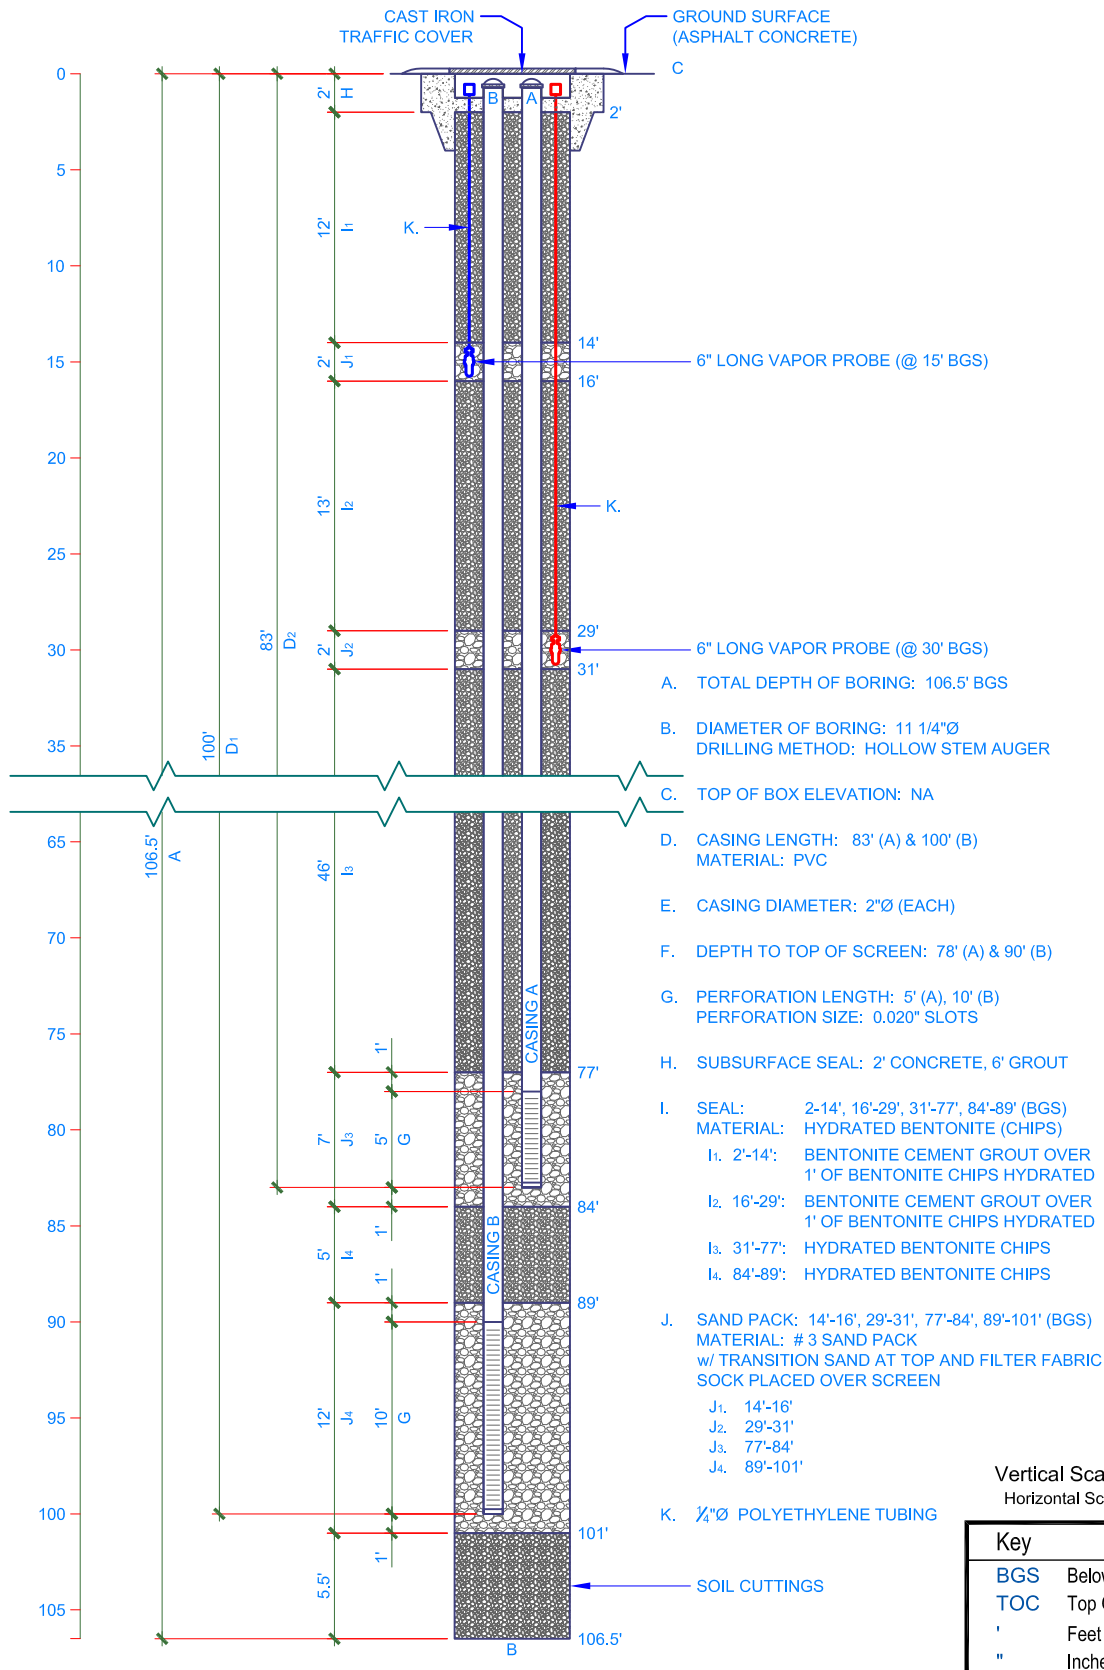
CAST IRON TRAFFIC COVER

GROUND SURFACE (ASPHALT CONCRETE)

C

0
5
10
15
20
25
30
35
65
70
75
80
85
90
95
100
105

2' H
2'
B A
12' I1
K.
14'
2' J1
16'
6" LONG VAPOR PROBE (@ 15' BGS)
13' I2
K.
29'
83' D2
2' J2
31'
6" LONG VAPOR PROBE (@ 30' BGS)
100' D1
106.5' A
46' I3
CASING A
1'
77'
7' J3
5' G
84'
1'
5' I4
CASING B
1'
89'
12' J4
10' G
101'
1'
5.5'
SOIL CUTTINGS
106.5'
B

A. TOTAL DEPTH OF BORING: 106.5' BGS

B. DIAMETER OF BORING: 11 1/4"Ø
DRILLING METHOD: HOLLOW STEM AUGER

C. TOP OF BOX ELEVATION: NA

D. CASING LENGTH: 83' (A) & 100' (B)
MATERIAL: PVC

E. CASING DIAMETER: 2"Ø (EACH)

F. DEPTH TO TOP OF SCREEN: 78' (A) & 90' (B)

G. PERFORATION LENGTH: 5' (A), 10' (B)
PERFORATION SIZE: 0.020" SLOTS

H. SUBSURFACE SEAL: 2' CONCRETE, 6' GROUT

I. SEAL: 2-14', 16'-29', 31'-77', 84'-89' (BGS)
MATERIAL: HYDRATED BENTONITE (CHIPS)
I1. 2'-14': BENTONITE CEMENT GROUT OVER 1' OF BENTONITE CHIPS HYDRATED
I2. 16'-29': BENTONITE CEMENT GROUT OVER 1' OF BENTONITE CHIPS HYDRATED
I3. 31'-77': HYDRATED BENTONITE CHIPS
I4. 84'-89': HYDRATED BENTONITE CHIPS

J. SAND PACK: 14'-16', 29'-31', 77'-84', 89'-101' (BGS)
MATERIAL: # 3 SAND PACK
w/ TRANSITION SAND AT TOP AND FILTER FABRIC SOCK PLACED OVER SCREEN
J1. 14'-16'
J2. 29'-31'
J3. 77'-84'
J4. 89'-101'

K. ¼"Ø POLYETHYLENE TUBING

Vertical Sca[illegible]
Horizontal Sc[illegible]

Key
BGS Belo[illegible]
TOC Top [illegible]
' Feet
" Inche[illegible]